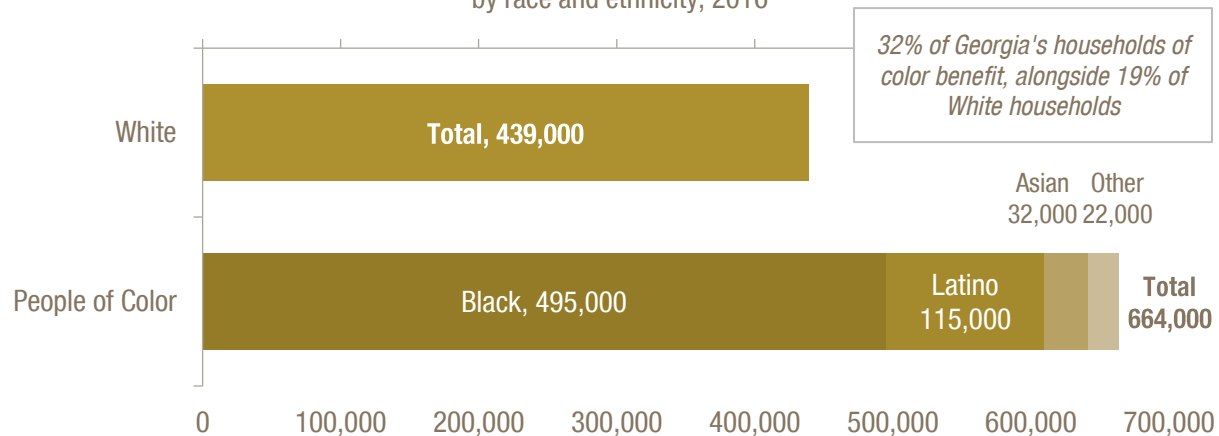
by race and ethnicity, 2016

32% of Georgia's households of color benefit, alongside 19% of White households

White

Total, 439,000

Asian 32,000

Other 22,000

People of Color

Black, 495,000

Latino 115,000

Total 664,000

0 100,000 200,000 300,000 400,000 500,000 600,000 700,000